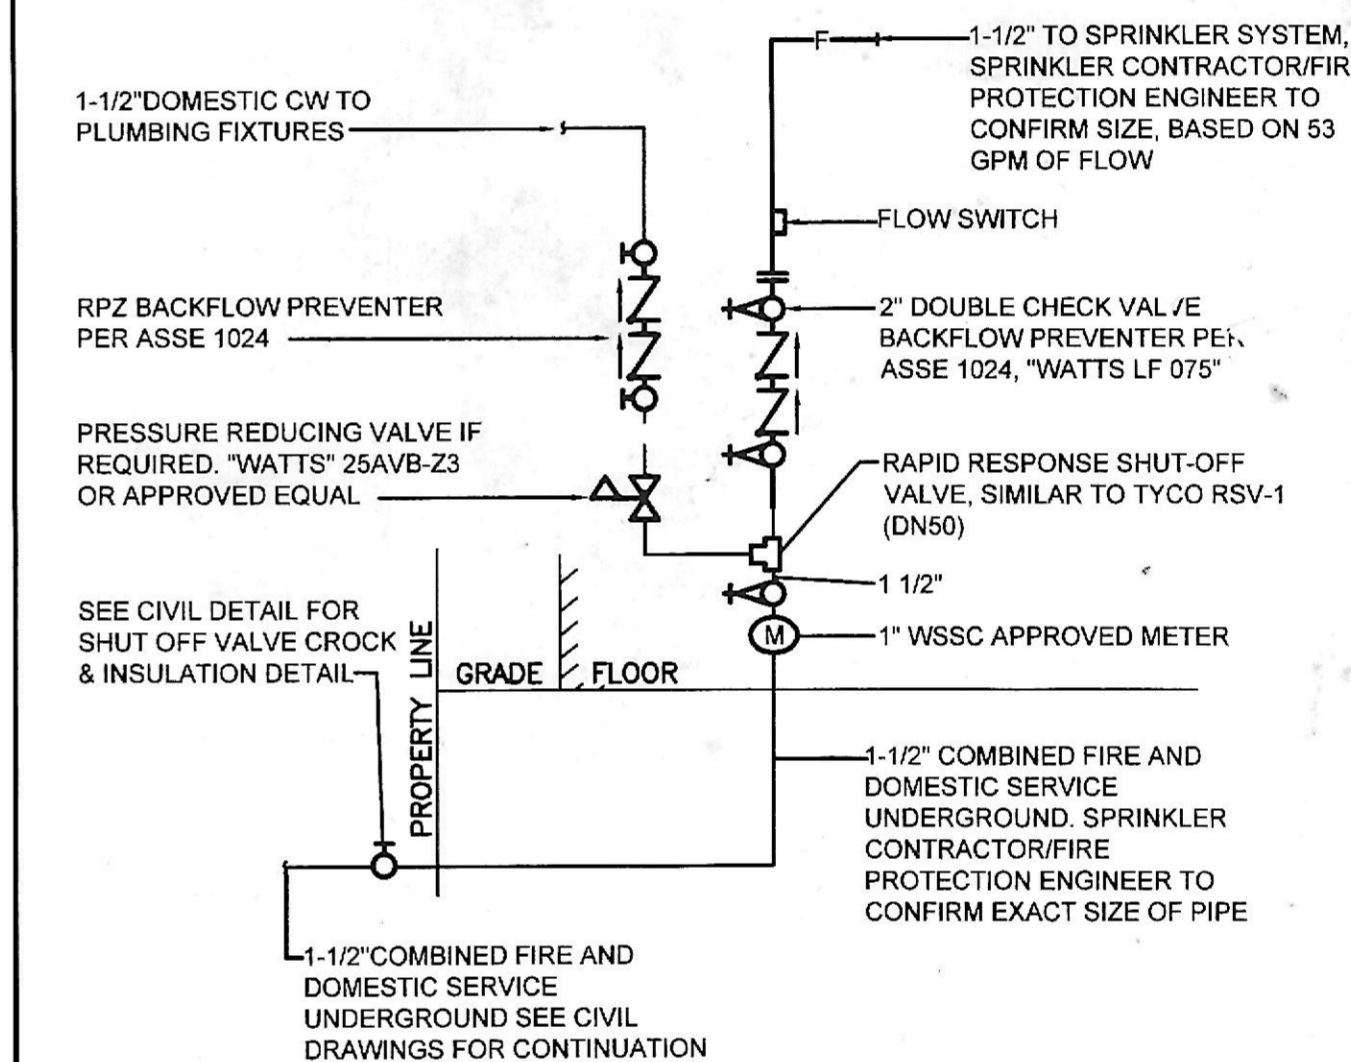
1-1/2" TO SPRINKLER SYSTEM, SPRINKLER CONTRACTOR/FIR PROTECTION ENGINEER TO CONFIRM SIZE, BASED ON 53 GPM OF FLOW

F

1-1/2"DOMESTIC CW TO PLUMBING FIXTURES

FLOW SWITCH

RPZ BACKFLOW PREVENTER PER ASSE 1024

2" DOUBLE CHECK VAL /E BACKFLOW PREVENTER PEŀ ASSE 1024, "WATTS LF 075"

PRESSURE REDUCING VALVE IF REQUIRED. "WATTS" 25AVB-Z3 OR APPROVED EQUAL

RAPID RESPONSE SHUT-OFF VALVE, SIMILAR TO TYCO RSV-1 (DN50)

1 1/2"

SEE CIVIL DETAIL FOR SHUT OFF VALVE CROCK & INSULATION DETAIL

M

1" WSSC APPROVED METER

PROPERTY LINE

GRADE

FLOOR

1-1/2" COMBINED FIRE AND DOMESTIC SERVICE UNDERGROUND. SPRINKLER CONTRACTOR/FIRE PROTECTION ENGINEER TO CONFIRM EXACT SIZE OF PIPE

1-1/2"COMBINED FIRE AND DOMESTIC SERVICE UNDERGROUND SEE CIVIL DRAWINGS FOR CONTINUATION